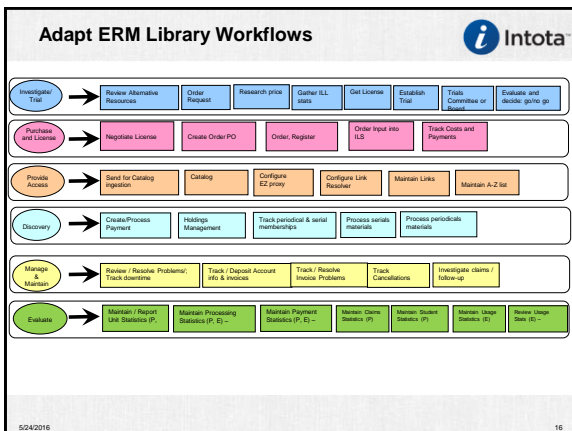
Adapt ERM Library Workflows

Intota

Investigate/ Trial

Review Alternative Resources

Order Request

Research price

Gather ILL stats

Get License

Establish Trial

Trials Committee or Board

Evaluate and decide: go/no go

Purchase and License

Negotiate License

Create Order PO

Order, Register

Order Input into ILS

Track Costs and Payments

Provide Access

Send for Catalog ingestion

Catalog

Configure EZ proxy

Configure Link Resolver

Maintain Links

Maintain A-Z list

Discovery

Create/Process Payment

Holdings Management

Track periodical & serial memberships

Process serials materials

Process periodicals materials

Manage & Maintain

Review / Resolve Problems/; Track downtime

Track / Deposit Account info & invoices

Track / Resolve Invoice Problems

Track Cancellations

Investigate claims / follow-up

Evaluate

Maintain / Report Unit Statistics (P,

Maintain Processing Statistics (P, E) –

Maintain Payment Statistics (P, E) –

Maintain Claims Statistics (P)

Maintain Student Statistics (P)

Maintain Usage Statistics (E)

Review Usage Stats (E) –

5/24/2016

16